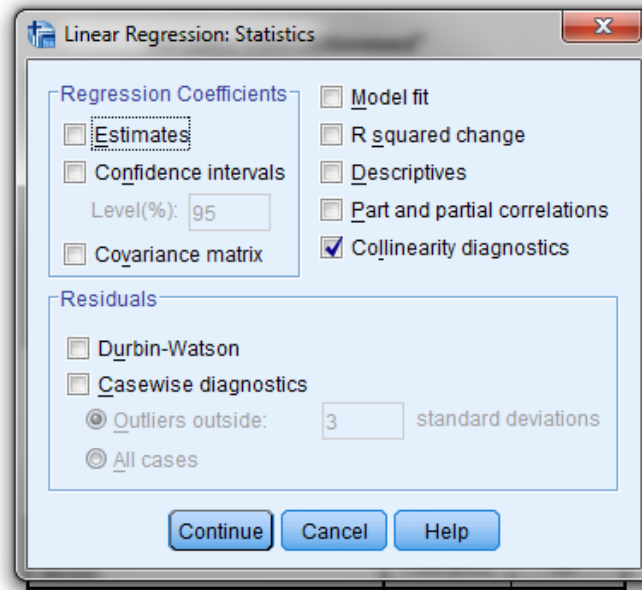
Linear Regression: Statistics

Regression Coefficients
Estimates
Confidence intervals
Level(%): 95
Covariance matrix

Model fit
R squared change
Descriptives
Part and partial correlations
Collinearity diagnostics

Residuals
Durbin-Watson
Casewise diagnostics
Outliers outside: 3 standard deviations
All cases

Continue Cancel Help